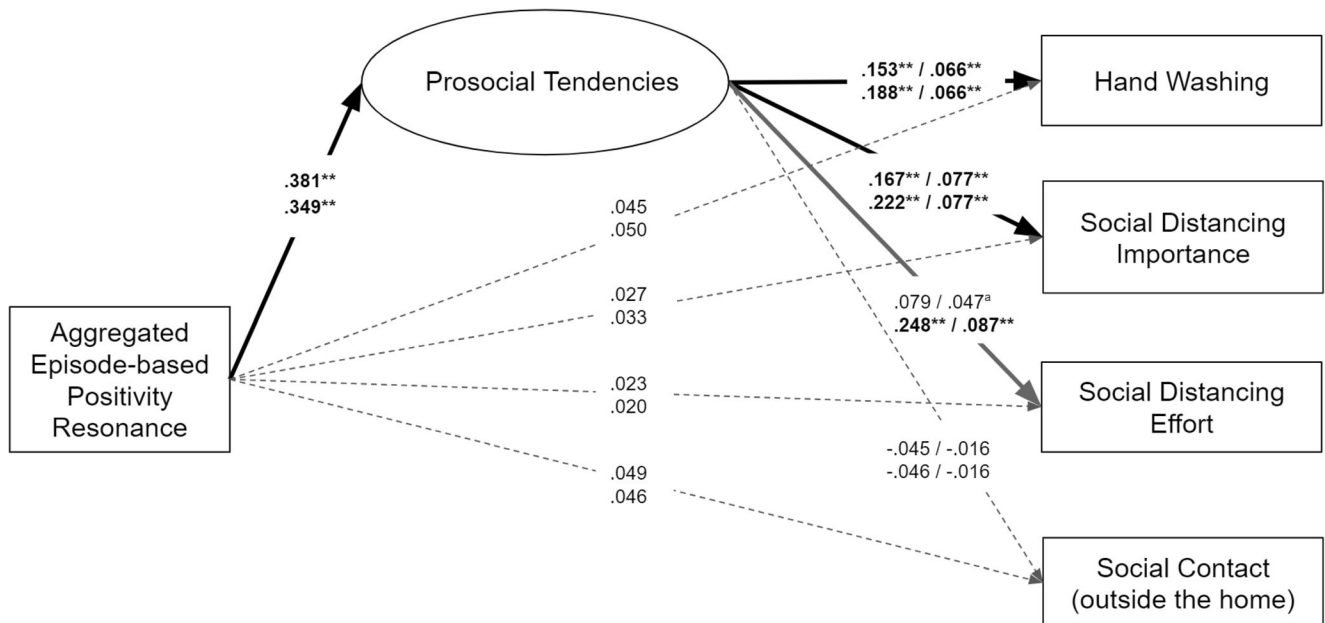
Prosocial Tendencies

Hand Washing

Social Distancing Importance

Social Distancing Effort

Social Contact (outside the home)

Aggregated Episode-based Positivity Resonance

.381**
.349**

.153** / .066**
.188** / .066**

.167** / .077**
.222** / .077**

.079 / .047$^a$
.248** / .087**

-.045 / -.016
-.046 / -.016

.045
.050

.027
.033

.023
.020

.049
.046